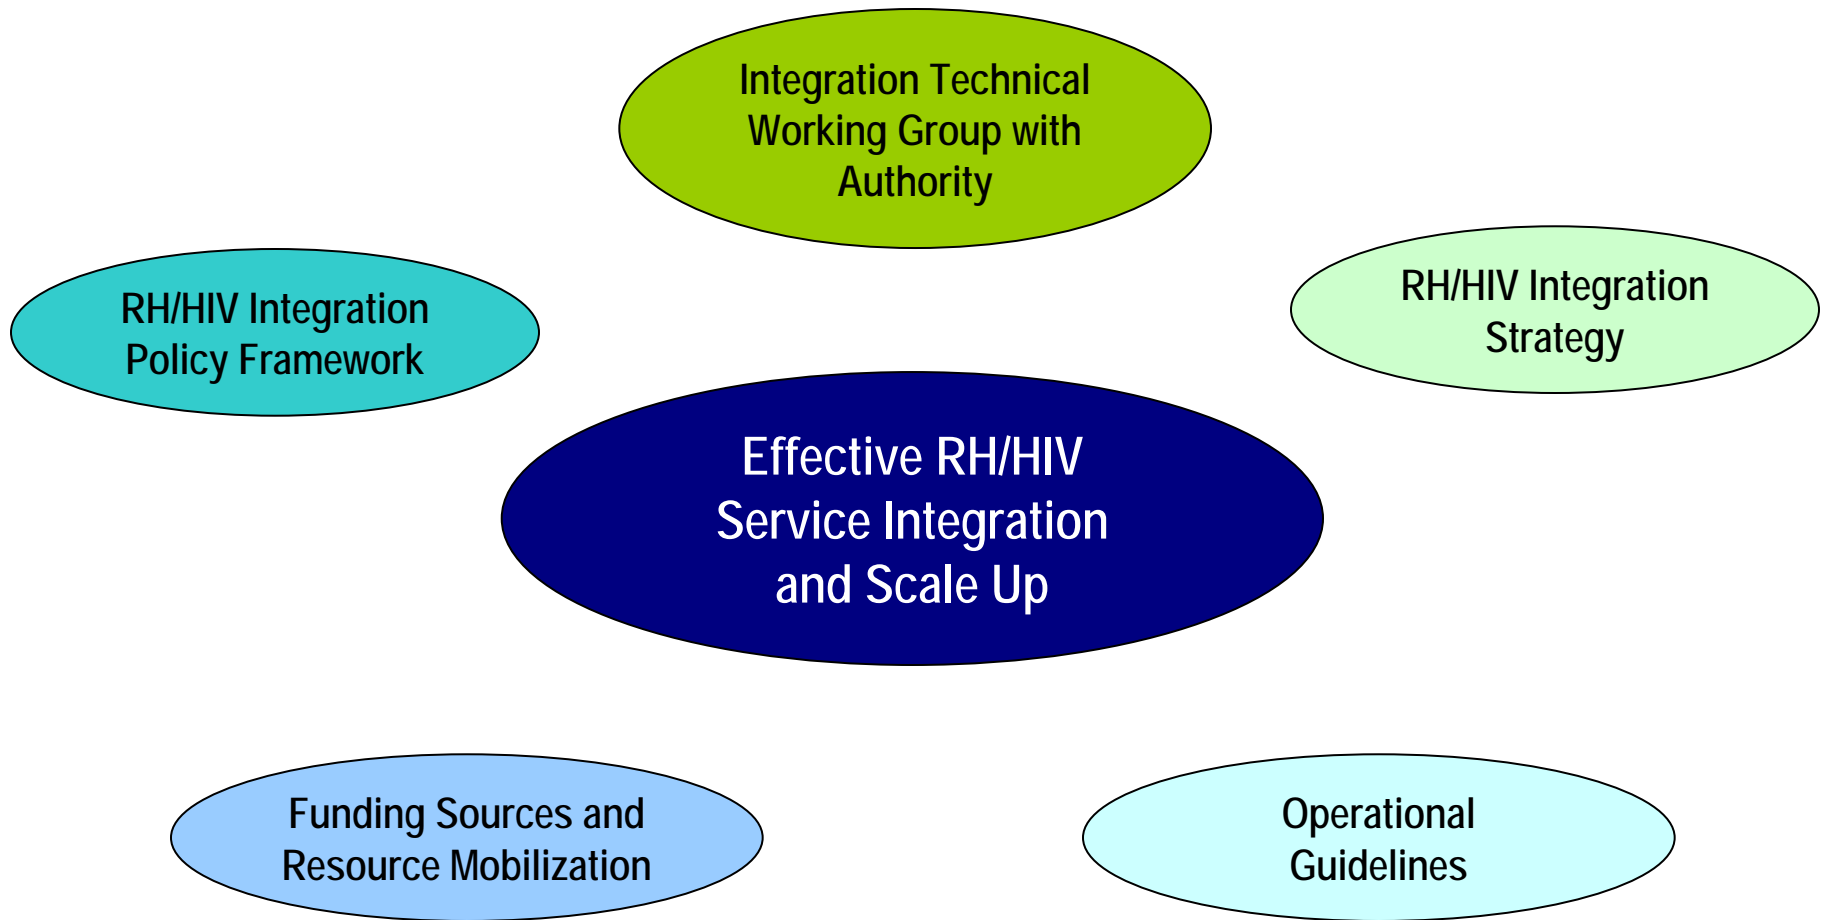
Integration Technical Working Group with Authority

RH/HIV Integration Policy Framework

RH/HIV Integration Strategy

Effective RH/HIV Service Integration and Scale Up

Funding Sources and Resource Mobilization

Operational Guidelines